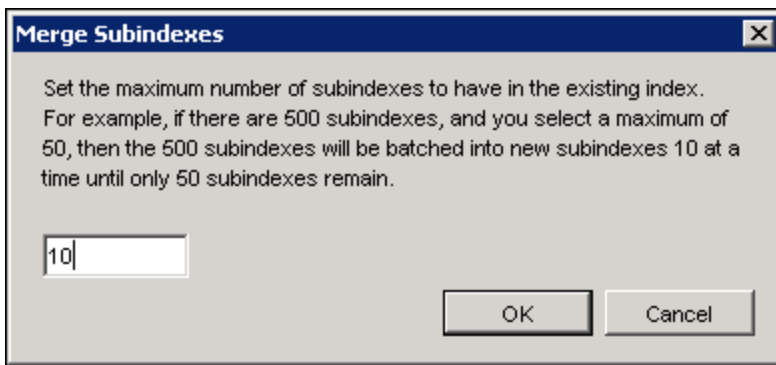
Merge Subindexes

Set the maximum number of subindexes to have in the existing index. For example, if there are 500 subindexes, and you select a maximum of 50, then the 500 subindexes will be batched into new subindexes 10 at a time until only 50 subindexes remain.

10

OK

Cancel